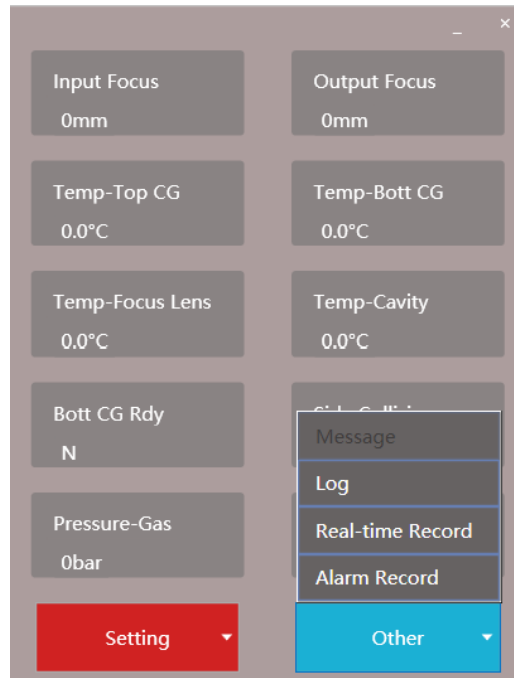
_ ×

Input Focus
0mm

Output Focus
0mm

Temp-Top CG
0.0°C

Temp-Bott CG
0.0°C

Temp-Focus Lens
0.0°C

Temp-Cavity
0.0°C

Bott CG Rdy
N

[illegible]

Pressure-Gas
0bar

Message

Log

Real-time Record

Alarm Record

Setting

Other